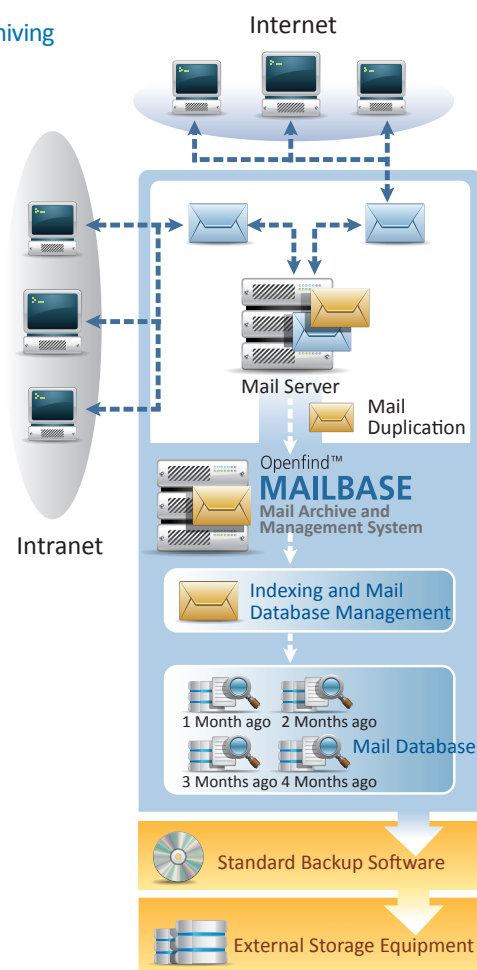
hiving

Internet

Intranet

Mail Server

Mail Duplication

Openfind™
MAILBASE
Mail Archive and Management System

Indexing and Mail Database Management

1 Month ago
2 Months ago
3 Months ago
4 Months ago
Mail Database

Standard Backup Software

External Storage Equipment